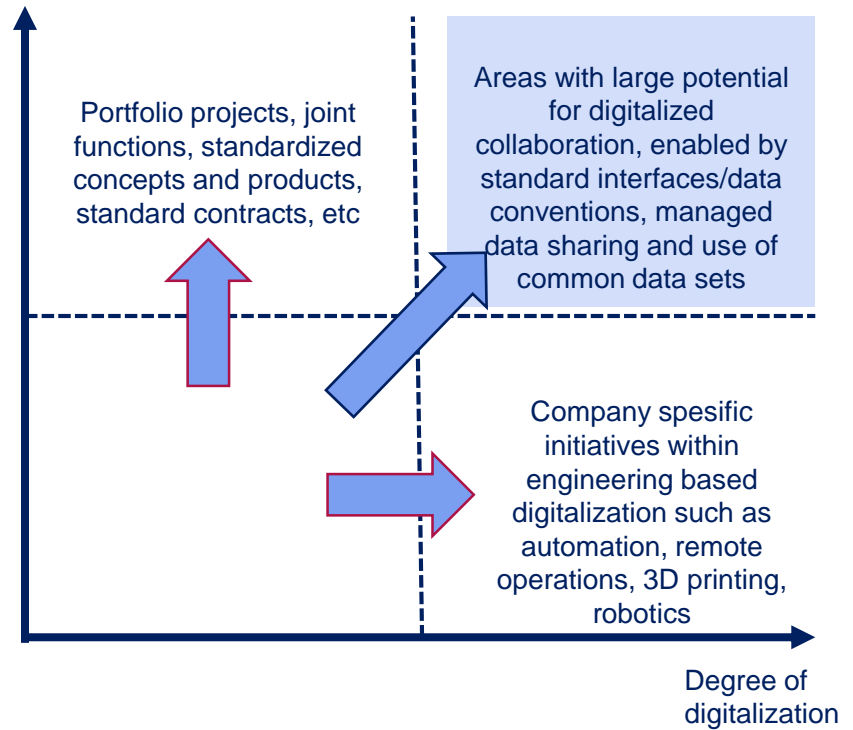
Portfolio projects, joint functions, standardized concepts and products, standard contracts, etc

Areas with large potential for digitalized collaboration, enabled by standard interfaces/data conventions, managed data sharing and use of common data sets

Company spesific initiatives within engineering based digitalization such as automation, remote operations, 3D printing, robotics

Degree of digitalization